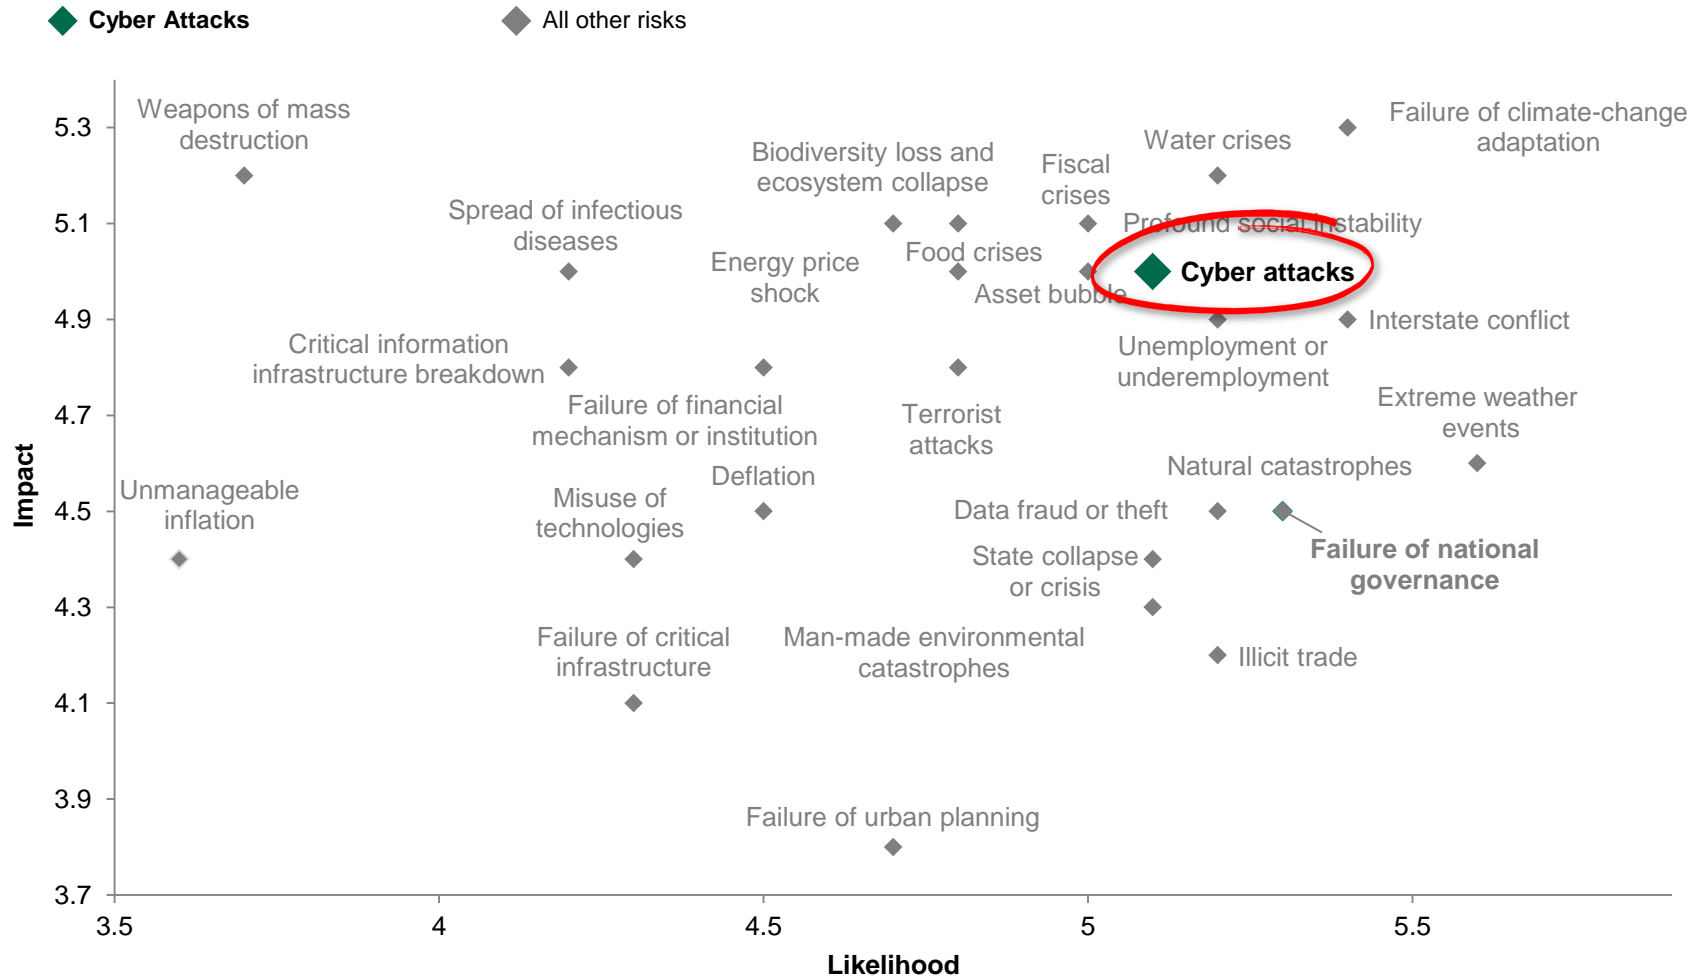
Cyber Attacks
All other risks

Impact

5.3
5.1
4.9
4.7
4.5
4.3
4.1
3.9
3.7

Weapons of mass destruction
Biodiversity loss and ecosystem collapse
Fiscal crises
Water crises
Failure of climate-change adaptation
Spread of infectious diseases
Profound social instability
Energy price shock
Food crises
Cyber attacks
Asset bubble
Interstate conflict
Critical information infrastructure breakdown
Unemployment or underemployment
Failure of financial mechanism or institution
Terrorist attacks
Extreme weather events
Natural catastrophes
Unmanageable inflation
Misuse of technologies
Deflation
Data fraud or theft
Failure of national governance
State collapse or crisis
Failure of critical infrastructure
Man-made environmental catastrophes
Illicit trade
Failure of urban planning

3.5
4
4.5
5
5.5
Likelihood